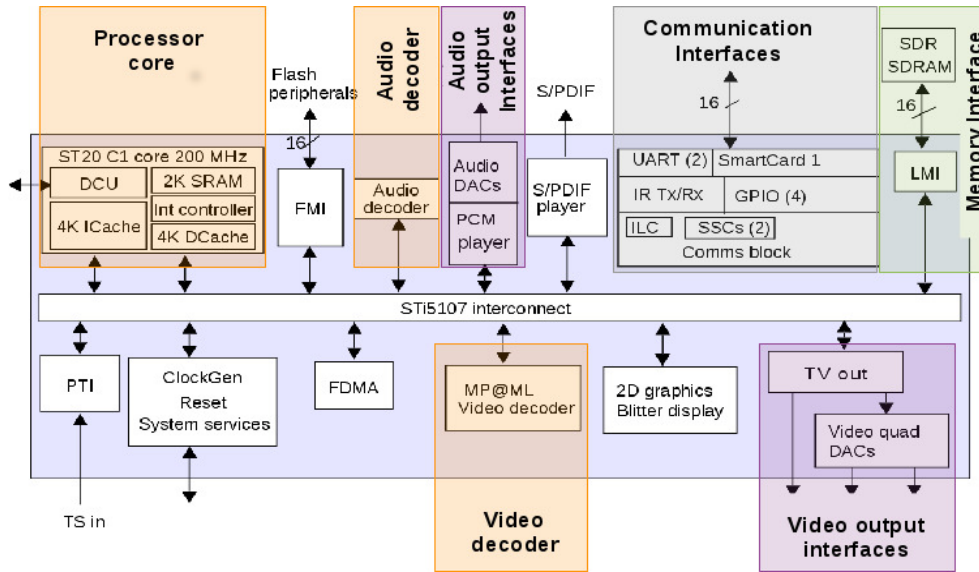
Processor core

Flash peripherals

16

Audio decoder

Audio output Interfaces

S/PDIF

Communication Interfaces

16

SDR SDRAM

16

Memory Interface

ST20 C1 core 200 MHz

DCU

2K SRAM

4K ICache

Int controller

4K DCache

FMI

Audio decoder

Audio DACs

PCM player

S/PDIF player

UART (2)

SmartCard 1

IR Tx/Rx

GPIO (4)

ILC

SSCs (2)

Comms block

LMI

STi5107 interconnect

PTI

ClockGen
Reset
System services

FDMA

MP@ML
Video decoder

2D graphics
Blitter display

TV out

Video quad DACs

TS in

Video decoder

Video output interfaces